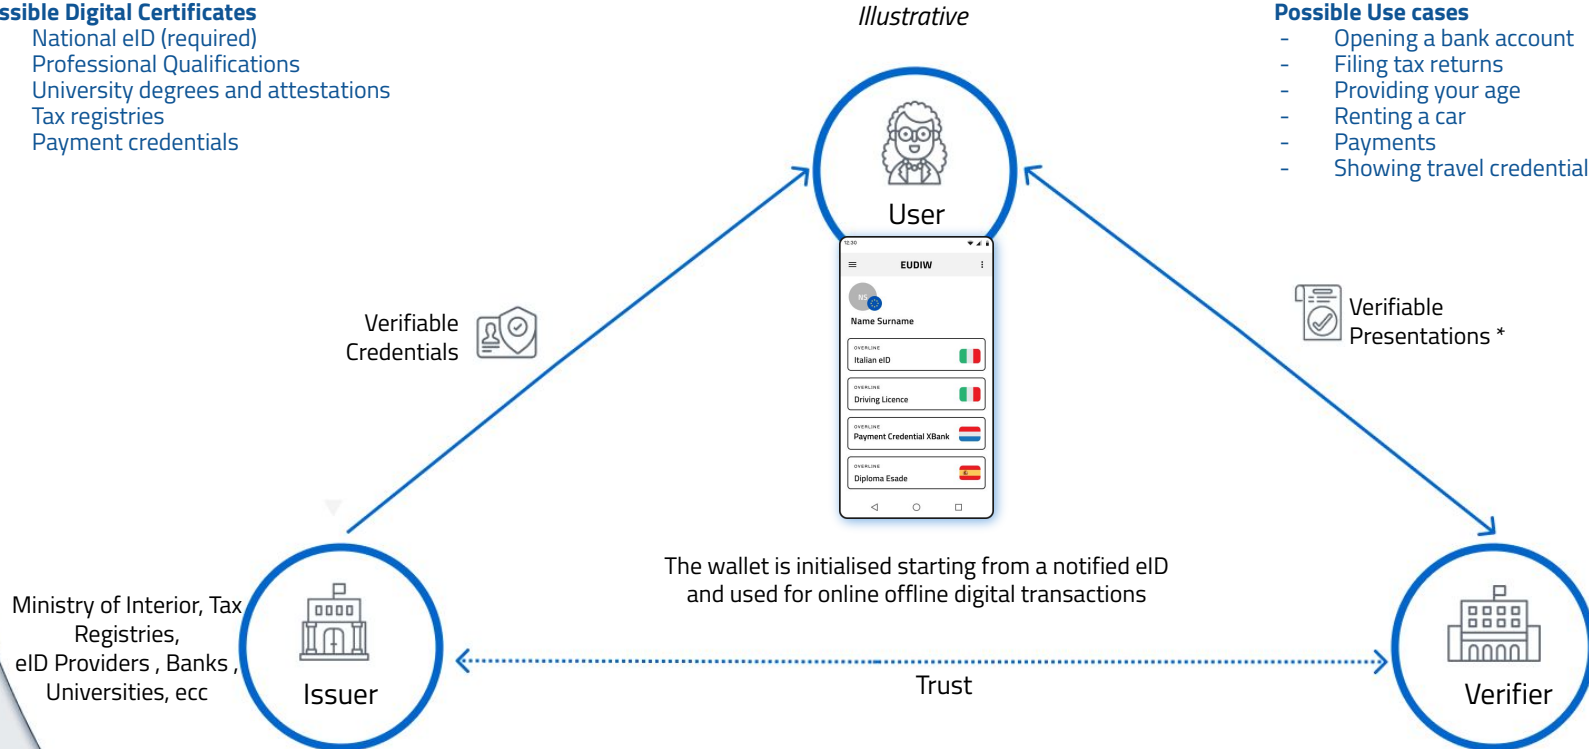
ssible Digital Certificates
National eID (required)
Professional Qualifications
University degrees and attestations
Tax registries
Payment credentials

Illustrative

Possible Use cases
- Opening a bank account
- Filing tax returns
- Providing your age
- Renting a car
- Payments
- Showing travel credential

User

12:30

EUDIW

NS

Name Surname

OVERLINE
Italian eID

OVERLINE
Driving Licence

OVERLINE
Payment Credential XBank

OVERLINE
Diploma Esade

Verifiable Credentials

Verifiable Presentations *

The wallet is initialised starting from a notified eID and used for online offline digital transactions

Ministry of Interior, Tax Registries, eID Providers , Banks , Universities, ecc

Issuer

Trust

Verifier